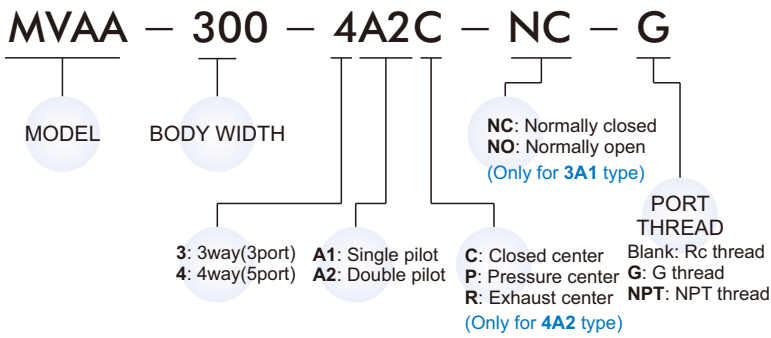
MVAA – 300 – 4A2C – NC – G

MODEL

BODY WIDTH

NC: Normally closed
NO: Normally open
(Only for 3A1 type)

PORT THREAD
Blank: Rc thread
G: G thread
NPT: NPT thread

3: 3way(3port)
4: 4way(5port)

A1: Single pilot
A2: Double pilot

C: Closed center
P: Pressure center
R: Exhaust center
(Only for 4A2 type)